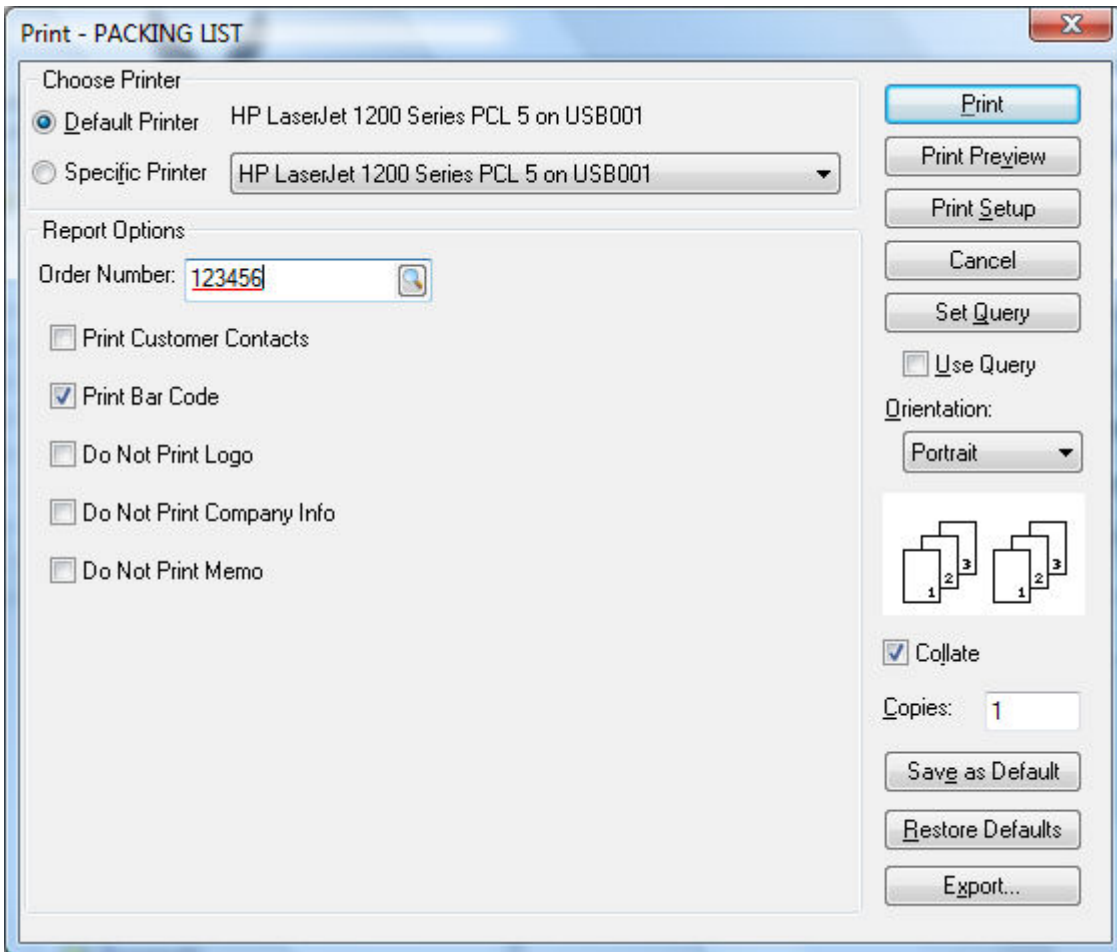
Print - PACKING LIST

Choose Printer

Default Printer HP LaserJet 1200 Series PCL 5 on USB001

Specific Printer HP LaserJet 1200 Series PCL 5 on USB001

Report Options

Order Number: 123456

Print Customer Contacts

Print Bar Code

Do Not Print Logo

Do Not Print Company Info

Do Not Print Memo

Print

Print Preview

Print Setup

Cancel

Set Query

Use Query

Orientation:

Portrait

1 2 3 1 2 3

Collate

Copies: 1

Save as Default

Restore Defaults

Export...